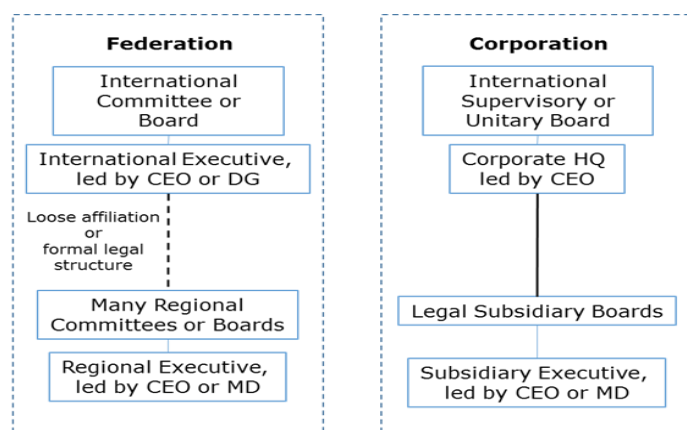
Federation

International Committee or Board

International Executive, led by CEO or DG

Loose affiliation or formal legal structure

Many Regional Committees or Boards

Regional Executive, led by CEO or MD

Corporation

International Supervisory or Unitary Board

Corporate HQ led by CEO

Legal Subsidiary Boards

Subsidiary Executive, led by CEO or MD